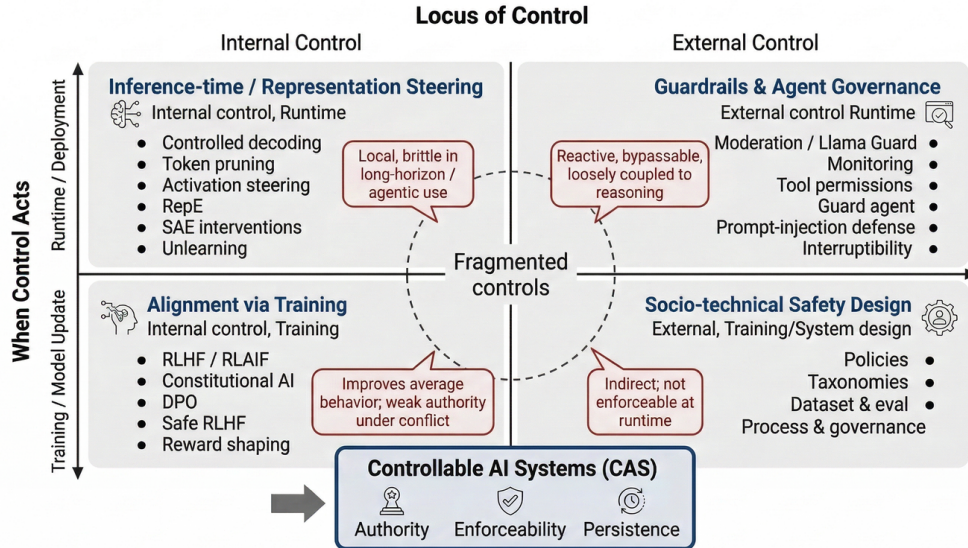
Locus of Control

Internal Control

External Control

When Control Acts

Runtime / Deployment

Training / Model Update

Inference-time / Representation Steering

Internal control, Runtime

- Controlled decoding
- Token pruning
- Activation steering
- RepE
- SAE interventions
- Unlearning

Local, brittle in long-horizon / agentic use

Guardrails & Agent Governance

External control Runtime

Moderation / Llama Guard
Monitoring
Tool permissions
Guard agent
Prompt-injection defense
Interruptibility

Reactive, bypassable, loosely coupled to reasoning

Fragmented controls

Alignment via Training

Internal control, Training

- RLHF / RLAIF
- Constitutional AI
- DPO
- Safe RLHF
- Reward shaping

Improves average behavior; weak authority under conflict

Socio-technical Safety Design

External, Training/System design

Policies
Taxonomies
Dataset & eval
Process & governance

Indirect; not enforceable at runtime

Controllable AI Systems (CAS)

Authority Enforceability Persistence